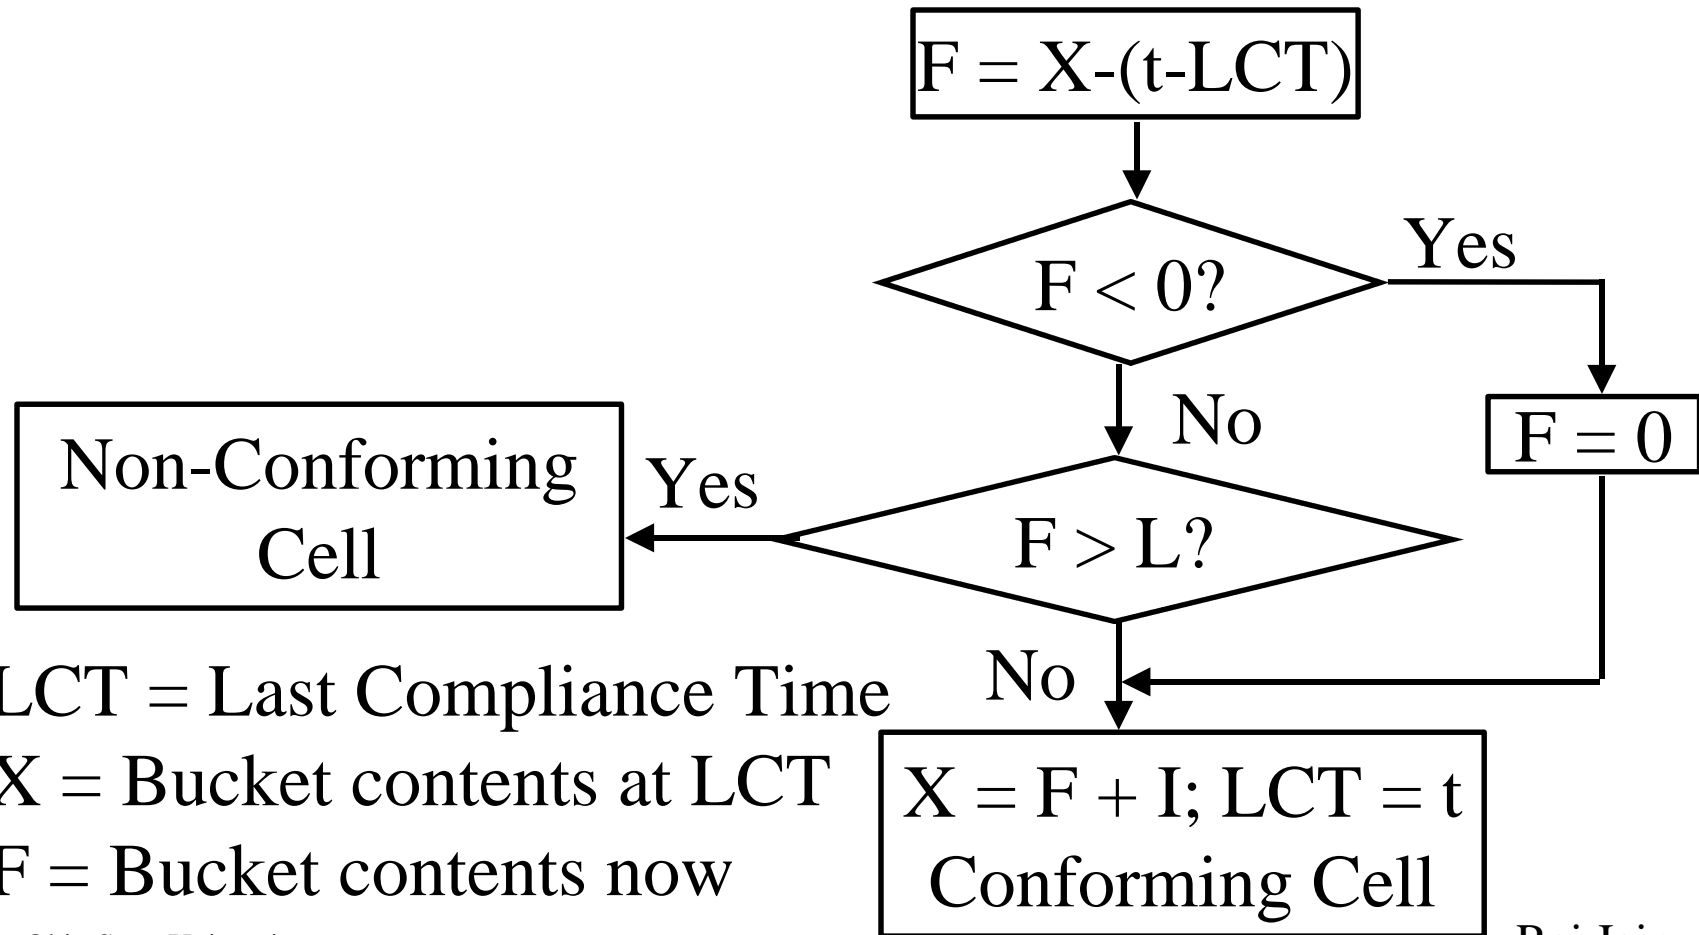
$F = X-(t-LCT)$

$F < 0?$

Yes

$F = 0$

No

Non-Conforming Cell

Yes

$F > L?$

No

$X = F + I; LCT = t$
Conforming Cell

LCT = Last Compliance Time
X = Bucket contents at LCT
F = Bucket contents now

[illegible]

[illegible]